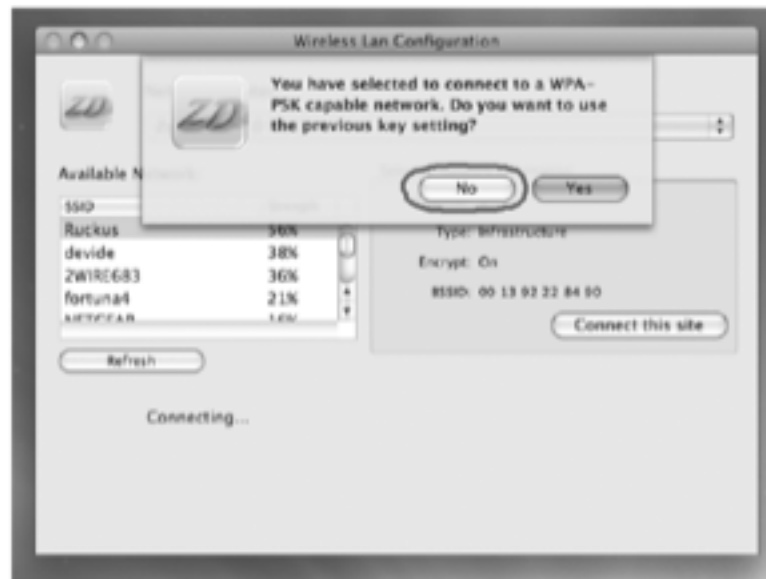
Wireless Lan Configuration

ZD

ZD

You have selected to connect to a WPA-PSK capable network. Do you want to use the previous key setting?

No

Yes

Available N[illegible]

| SSID | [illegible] |
|---|---|
| Ruckus | 56% |
| devide | 38% |
| 2WIRE683 | 36% |
| fortuna4 | 21% |
| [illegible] | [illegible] |

Type: Infrastructure

Encrypt: On

BSSID: 00 13 92 22 84 90

Connect this site

Refresh

Connecting...